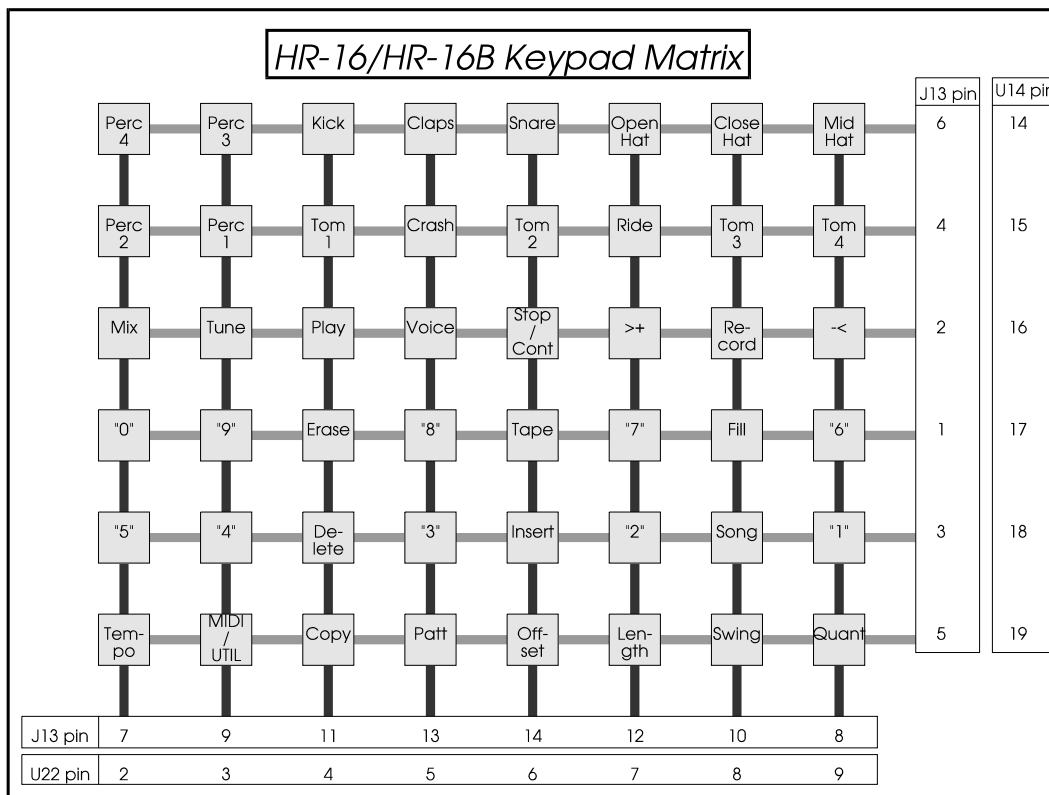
HR-16/HR-16B Keypad Matrix

| | | | | | | | | J13 pin | U14 pin |
|---|---|---|---|---|---|---|---|---|---|
| Perc 4 | Perc 3 | Kick | Claps | Snare | Open Hat | Close Hat | Mid Hat | 6 | 14 |
| Perc 2 | Perc 1 | Tom 1 | Crash | Tom 2 | Ride | Tom 3 | Tom 4 | 4 | 15 |
| Mix | Tune | Play | Voice | Stop / Cont | >+ | Re-cord | -< | 2 | 16 |
| "0" | "9" | Erase | "8" | Tape | "7" | Fill | "6" | 1 | 17 |
| "5" | "4" | De-lete | "3" | Insert | "2" | Song | "1" | 3 | 18 |
| Tem-po | MIDI / UTIL | Copy | Patt | Off-set | Len-gth | Swing | Quant | 5 | 19 |
| J13 pin 7 | 9 | 11 | 13 | 14 | 12 | 10 | 8 | | |
| U22 pin 2 | 3 | 4 | 5 | 6 | 7 | 8 | 9 | | |